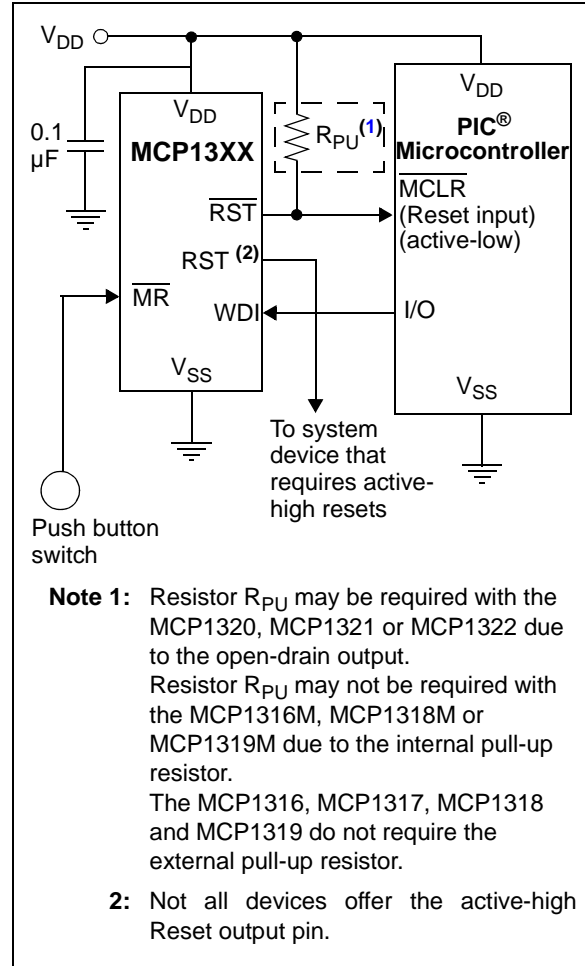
$V_{DD}$

$V_{DD}$

0.1 µF

MCP13XX

$R_{PU}^{(1)}$

$V_{DD}$

PIC®
Microcontroller

$\overline{RST}$

$\overline{MCLR}$
(Reset input)
(active-low)

RST $^{(2)}$

$\overline{MR}$

WDI

I/O

$V_{SS}$

$V_{SS}$

To system device that requires active-high resets

Push button switch

**Note 1:** Resistor $R_{PU}$ may be required with the MCP1320, MCP1321 or MCP1322 due to the open-drain output.
Resistor $R_{PU}$ may not be required with the MCP1316M, MCP1318M or MCP1319M due to the internal pull-up resistor.
The MCP1316, MCP1317, MCP1318 and MCP1319 do not require the external pull-up resistor.

**2:** Not all devices offer the active-high Reset output pin.